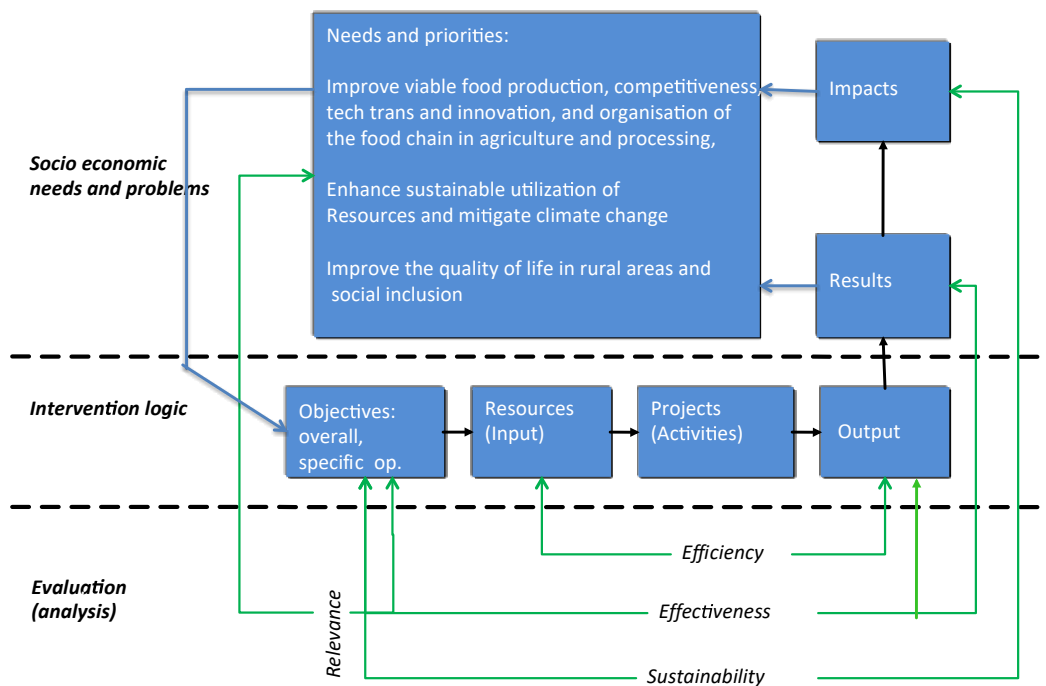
Needs and priorities:

Improve viable food production, competitiveness, tech trans and innovation, and organisation of the food chain in agriculture and processing,

Enhance sustainable utilization of Resources and mitigate climate change

Improve the quality of life in rural areas and social inclusion

Impacts

Results

Socio economic needs and problems

Intervention logic

Objectives: overall, specific op.

Resources (Input)

Projects (Activities)

Output

Evaluation (analysis)

Efficiency

Relevance

Effectiveness

Sustainability